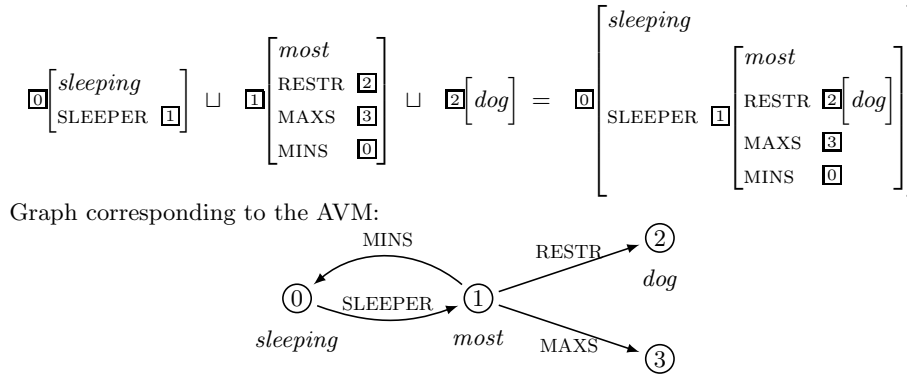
$\boxed{0}\begin{bmatrix} \textit{sleeping} \\ \text{SLEEPER} \ \boxed{1} \end{bmatrix} \sqcup \boxed{1}\begin{bmatrix} \textit{most} \\ \text{RESTR} \ \boxed{2} \\ \text{MAXS} \ \boxed{3} \\ \text{MINS} \ \boxed{0} \end{bmatrix} \sqcup \boxed{2}\begin{bmatrix} \textit{dog} \end{bmatrix} = \boxed{0}\begin{bmatrix} \textit{sleeping} \\ \text{SLEEPER} \ \boxed{1}\begin{bmatrix} \textit{most} \\ \text{RESTR} \ \boxed{2}\begin{bmatrix} \textit{dog} \end{bmatrix} \\ \text{MAXS} \ \boxed{3} \\ \text{MINS} \ \boxed{0} \end{bmatrix} \end{bmatrix}$

Graph corresponding to the AVM:

MINS
RESTR
②
dog
⓪
SLEEPER
①
sleeping
most
MAXS
③